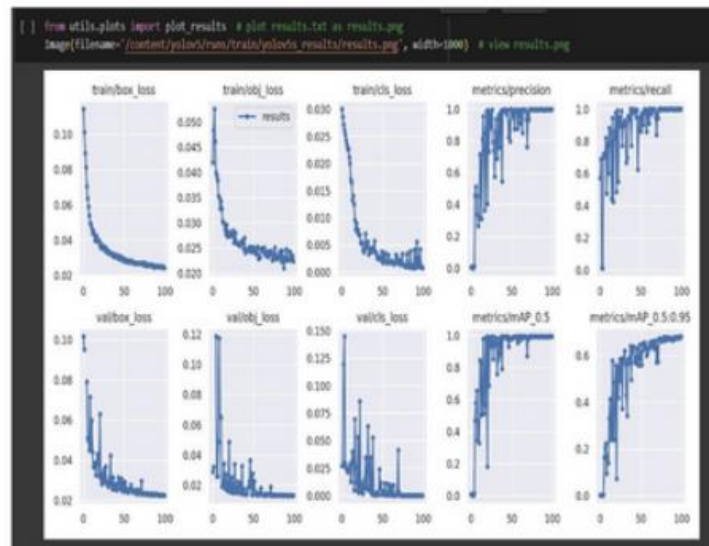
[ ] from utils.plots import plot_results # plot results.txt as results.png
Image(filename='/content/yolov5/runs/train/yolov5s_results/results.png', width=1000) # view results.png

train/box_loss
0.10
0.08
0.06
0.04
0.02
0 50 100

train/obj_loss
results
0.050
0.045
0.040
0.035
0.030
0.025
0.020
0 50 100

train/cls_loss
0.030
0.025
0.020
0.015
0.010
0.005
0.000
0 50 100

metrics/precision
1.0
0.8
0.6
0.4
0.2
0.0
0 50 100

metrics/recall
1.0
0.8
0.6
0.4
0.2
0 50 100

val/box_loss
0.10
0.08
0.06
0.04
0.02
0 50 100

val/obj_loss
0.12
0.10
0.08
0.06
0.04
0.02
0 50 100

val/cls_loss
0.150
0.125
0.100
0.075
0.050
0.025
0.000
0 50 100

metrics/mAP_0.5
1.0
0.8
0.6
0.4
0.2
0.0
0 50 100

metrics/mAP_0.5:0.95
0.6
0.4
0.2
0.0
0 50 100